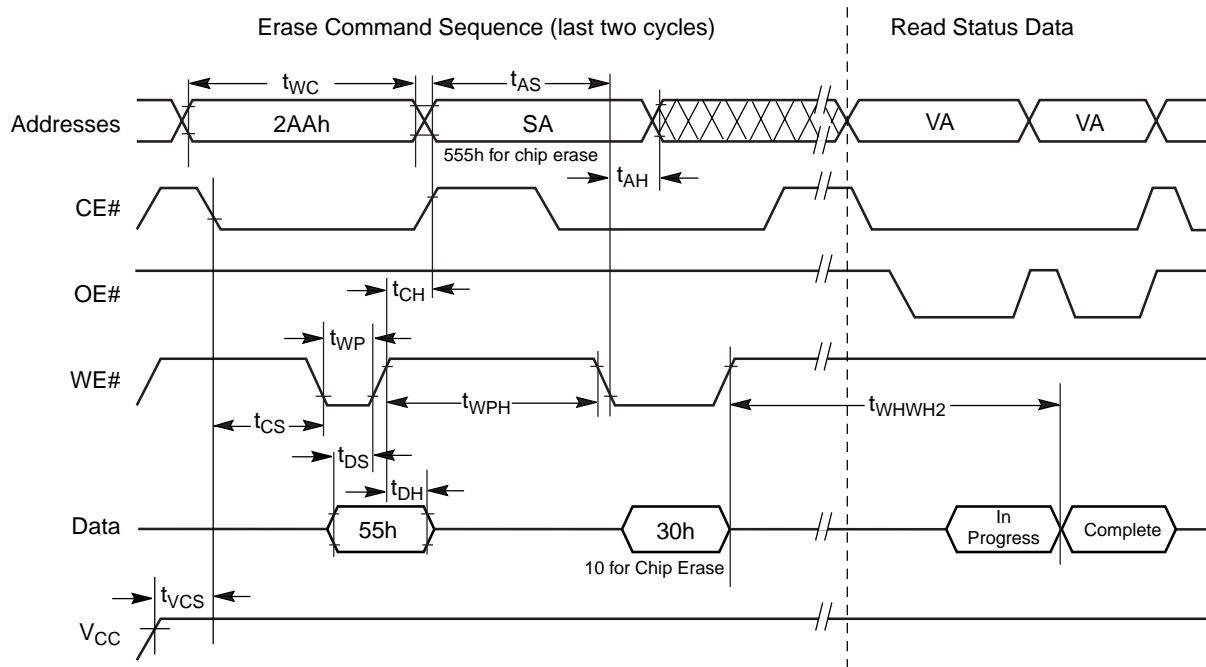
Erase Command Sequence (last two cycles)

Read Status Data

$t_{WC}$

$t_{AS}$

Addresses

2AAh

SA

VA

VA

555h for chip erase

$t_{AH}$

CE#

OE#

$t_{CH}$

$t_{WP}$

WE#

$t_{WPH}$

$t_{WHWH2}$

$t_{CS}$

$t_{DS}$

$t_{DH}$

Data

55h

30h

In Progress

Complete

10 for Chip Erase

$t_{VCS}$

$V_{CC}$